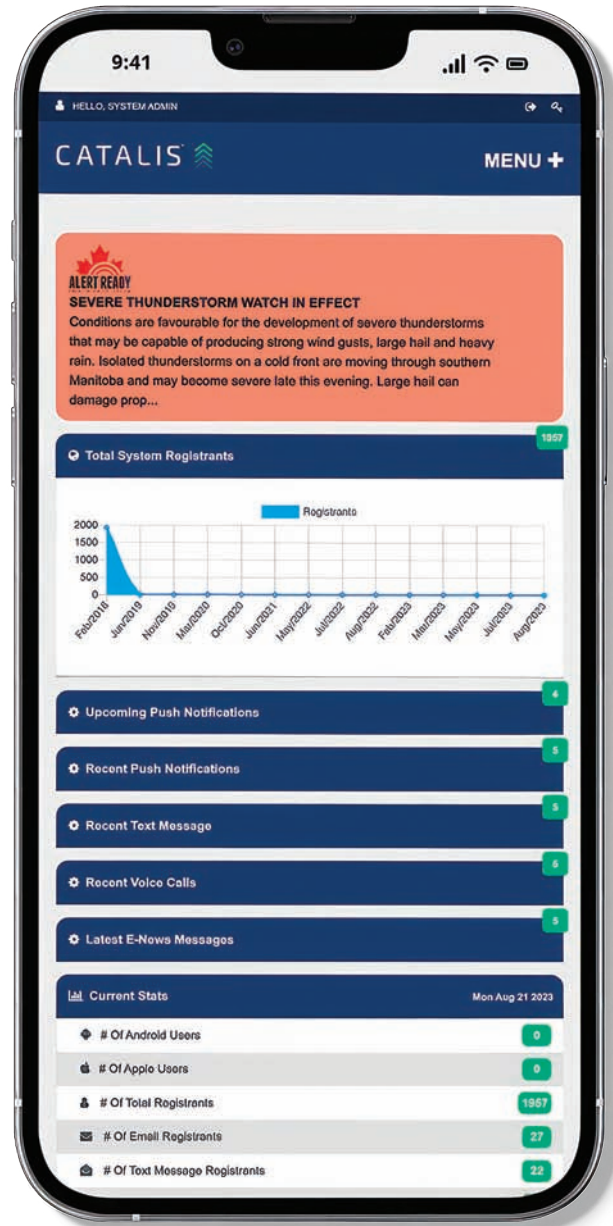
9:41

HELLO, SYSTEM ADMIN

CATALIS

MENU +

ALERT READY

SEVERE THUNDERSTORM WATCH IN EFFECT

Conditions are favourable for the development of severe thunderstorms that may be capable of producing strong wind gusts, large hail and heavy rain. Isolated thunderstorms on a cold front are moving through southern Manitoba and may become severe late this evening. Large hail can damage prop...

Total System Registrants 1957

Registrants

2000
1500
1000
500
0

Feb/2018 Jun/2019 Nov/2019 Mar/2020 Oct/2020 Jun/2021 May/2022 Jul/2022 Aug/2022 Feb/2023 Mar/2023 May/2023 Jul/2023 Aug/2023

Upcoming Push Notifications 4

Recent Push Notifications 5

Recent Text Message 5

Recent Voice Calls 6

Latest E-News Messages 5

Current Stats Mon Aug 21 2023

# Of Android Users 0

# Of Apple Users 0

# Of Total Registrants 1957

# Of Email Registrants 27

# Of Text Message Registrants 22